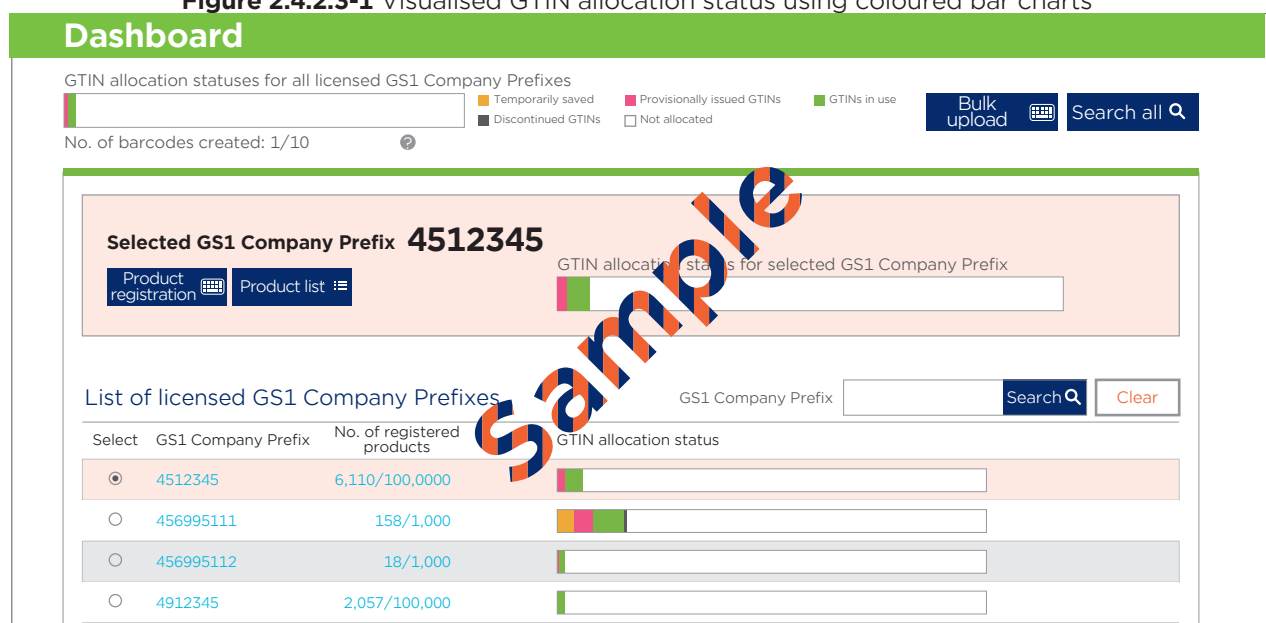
Figure 2.4.2.3-1 Visualised GTIN allocation status using coloured bar charts

Dashboard

GTIN allocation statuses for all licensed GS1 Company Prefixes

Temporarily saved
Provisionally issued GTINs
GTINs in use
Discontinued GTINs
Not allocated

Bulk upload
Search all

No. of barcodes created: 1/10

Sample

Selected GS1 Company Prefix 4512345

Product registration
Product list

GTIN allocation status for selected GS1 Company Prefix

List of licensed GS1 Company Prefixes

GS1 Company Prefix
Search
Clear

| Select | GS1 Company Prefix | No. of registered products | GTIN allocation status |
|---|---|---|---|
| ◉ | 4512345 | 6,110/100,0000 | |
| ○ | 456995111 | 158/1,000 | |
| ○ | 456995112 | 18/1,000 | |
| ○ | 4912345 | 2,057/100,000 | |